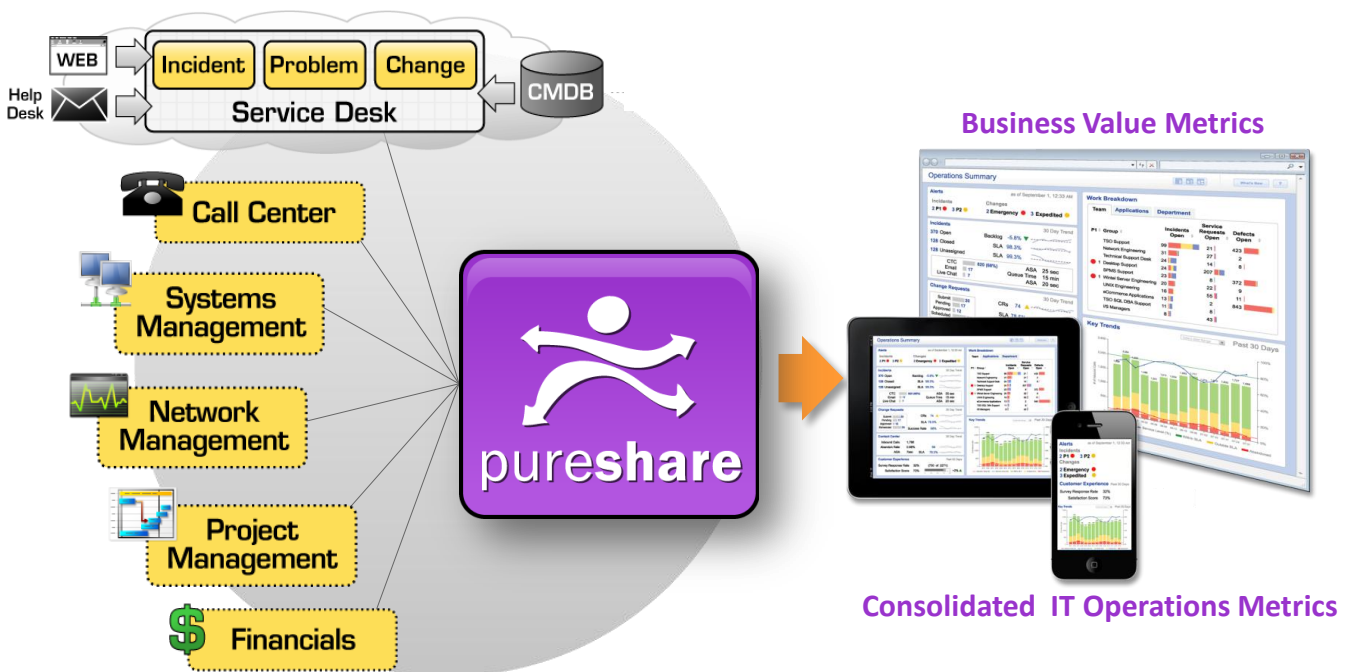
WEB

Help Desk

Incident

Problem

Change

Service Desk

CMDB

Call Center

Systems Management

Network Management

Project Management

Financials

pureshare

Business Value Metrics

Operations Summary

Alerts

Incidents

Changes

2 P1

3 P2

2 Emergency

3 Expedited

Work Breakdown

Team

Applications

Department

Group

Incidents Open

Service Requests Open

Defects Open

TSO Support

Network Engineering

Technical Support Desk

Desktop Support

SPMS Support

Voice/ Server Engineering

UNIX Engineering

eCommerce Applications

TSO SQL DBA Support

I/S Managers

Incidents

370 Open

128 Closed

128 Unassigned

Backlog

SLA

SLA

30 Day Trend

CTC

Email

Live Chat

ASA

Queue Time

ASA

25 sec

15 min

20 sec

Change Requests

Submit

Pending

Approved

Scheduled

CRs

Key Trends

Past 30 Days

Customer Experience

Survey Response Rate

Satisfaction Score

Consolidated IT Operations Metrics